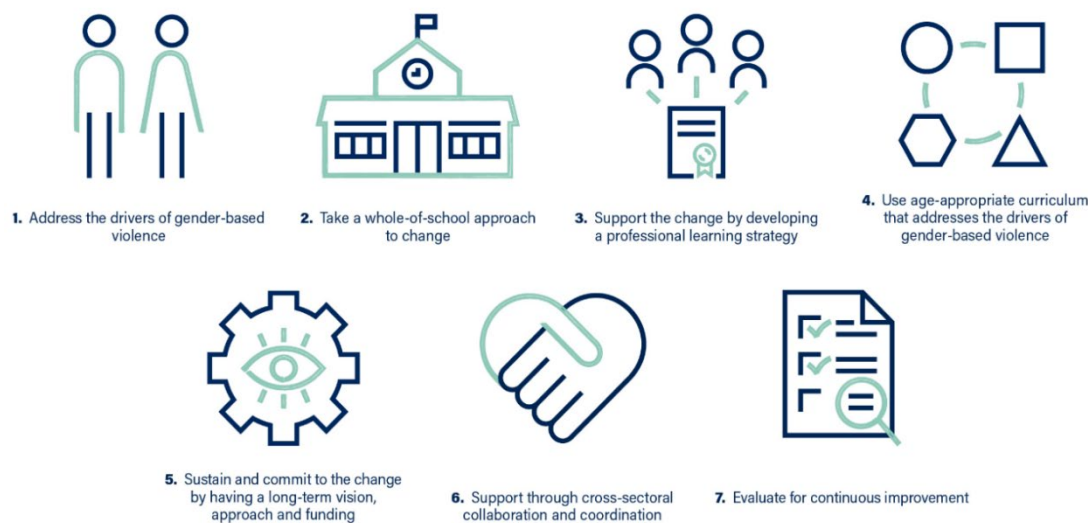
1. Address the drivers of gender-based violence

2. Take a whole-of-school approach to change

3. Support the change by developing a professional learning strategy

4. Use age-appropriate curriculum that addresses the drivers of gender-based violence

5. Sustain and commit to the change by having a long-term vision, approach and funding

6. Support through cross-sectoral collaboration and coordination

7. Evaluate for continuous improvement